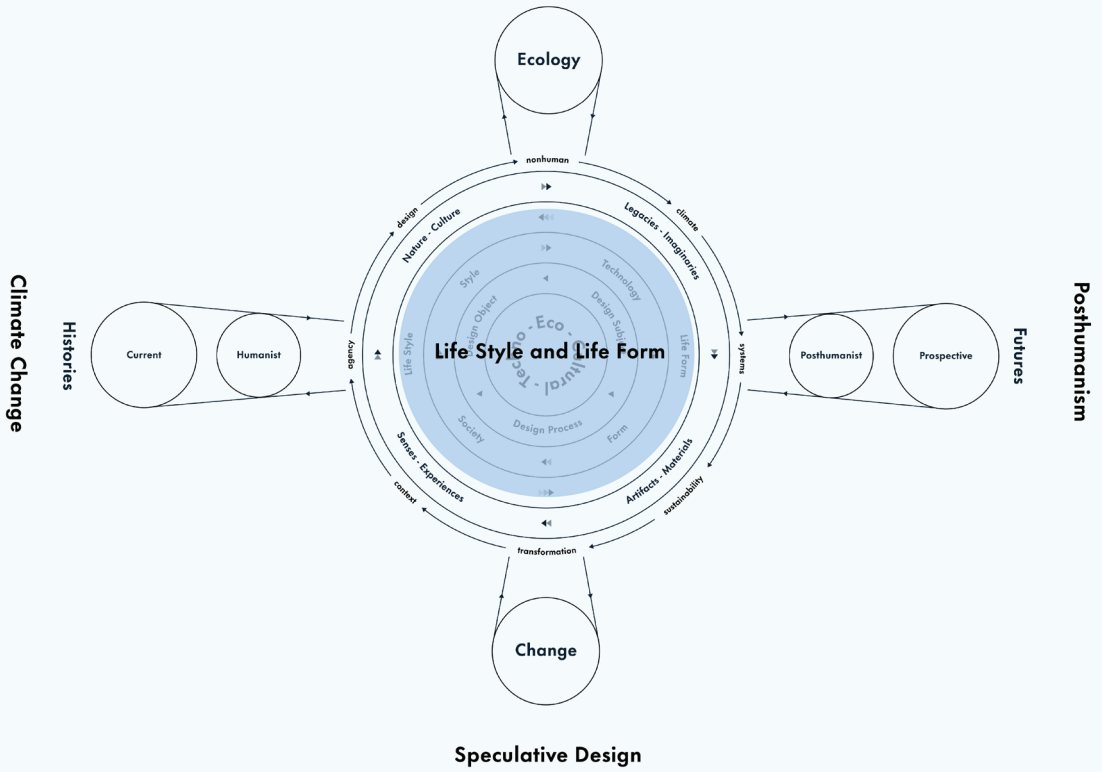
Ecology

nonhuman

design

climate

Nature - Culture

Legacies - Imaginaries

Style

Technology

Design Object

Design Subject

Life Style

Life Form

Eco - Cultural - Techno

Life Style and Life Form

Society

Design Process

Form

Climate Change

Histories

Current

Humanist

agency

systems

Posthumanist

Prospective

Futures

Posthumanism

Senses - Experiences

Artifacts - Materials

context

sustainability

transformation

Change

Speculative Design